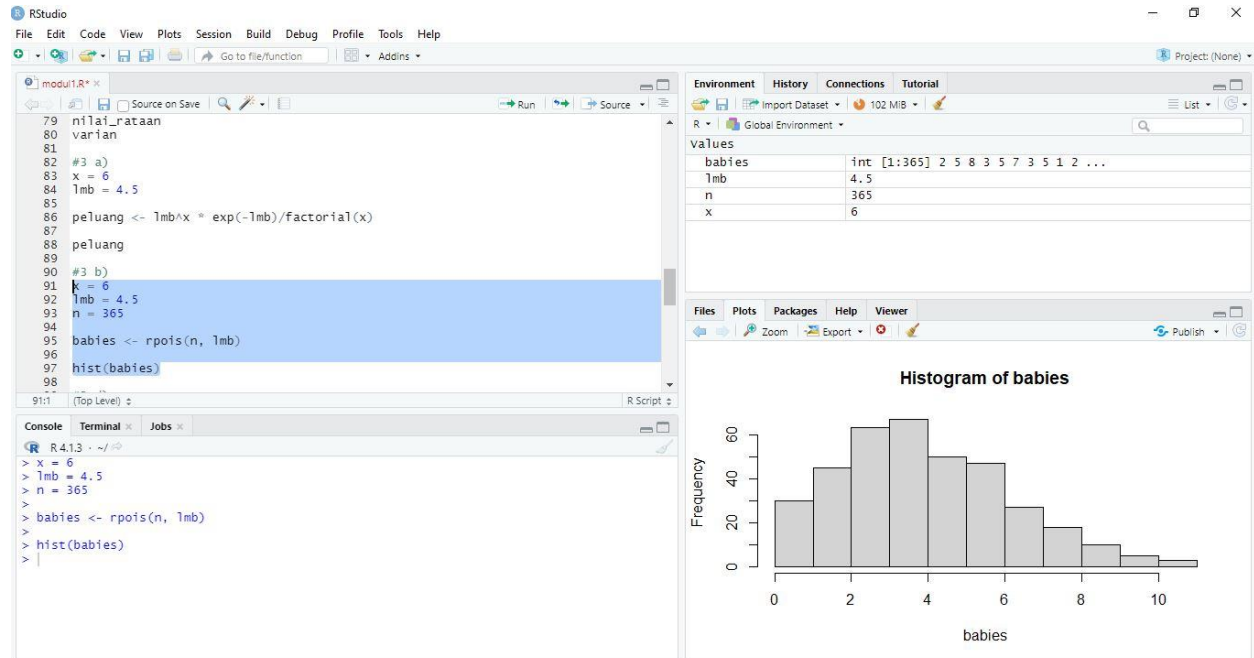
RStudio
File Edit Code View Plots Session Build Debug Profile Tools Help
Go to file/function Addins
Project: (None)

modul1.R*
Source on Save Run Source
79 nilai_rataan
80 varian
81
82 #3 a)
83 x = 6
84 lmb = 4.5
85
86 peluang <- lmb^x * exp(-lmb)/factorial(x)
87
88 peluang
89
90 #3 b)
91 x = 6
92 lmb = 4.5
93 n = 365
94
95 babies <- rpois(n, lmb)
96
97 hist(babies)
98
91:1 (Top Level) R Script

Console Terminal Jobs
R 4.1.3 · ~/
> x = 6
> lmb = 4.5
> n = 365
>
> babies <- rpois(n, lmb)
>
> hist(babies)
>

Environment History Connections Tutorial
Import Dataset 102 MiB List
R Global Environment
Values

| babies | int [1:365] 2 5 8 3 5 7 3 5 1 2 ... |
|---|---|
| lmb | 4.5 |
| n | 365 |
| x | 6 |

Files Plots Packages Help Viewer
Zoom Export Publish

Histogram of babies
Frequency
0 20 40 60
0 2 4 6 8 10
babies